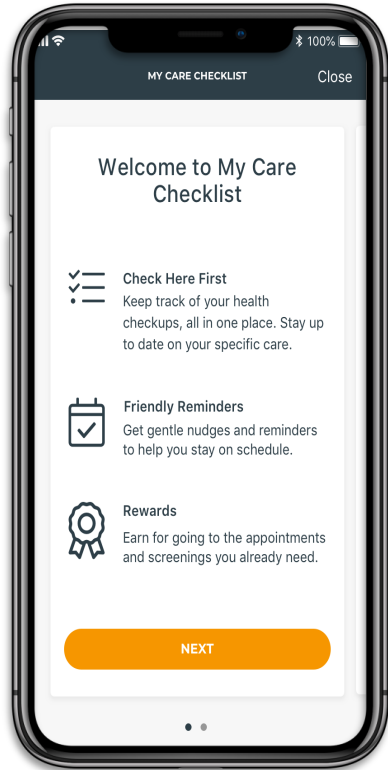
100%

MY CARE CHECKLIST

Close

Welcome to My Care Checklist

Check Here First
Keep track of your health checkups, all in one place. Stay up to date on your specific care.

Friendly Reminders
Get gentle nudges and reminders to help you stay on schedule.

Rewards
Earn for going to the appointments and screenings you already need.

NEXT